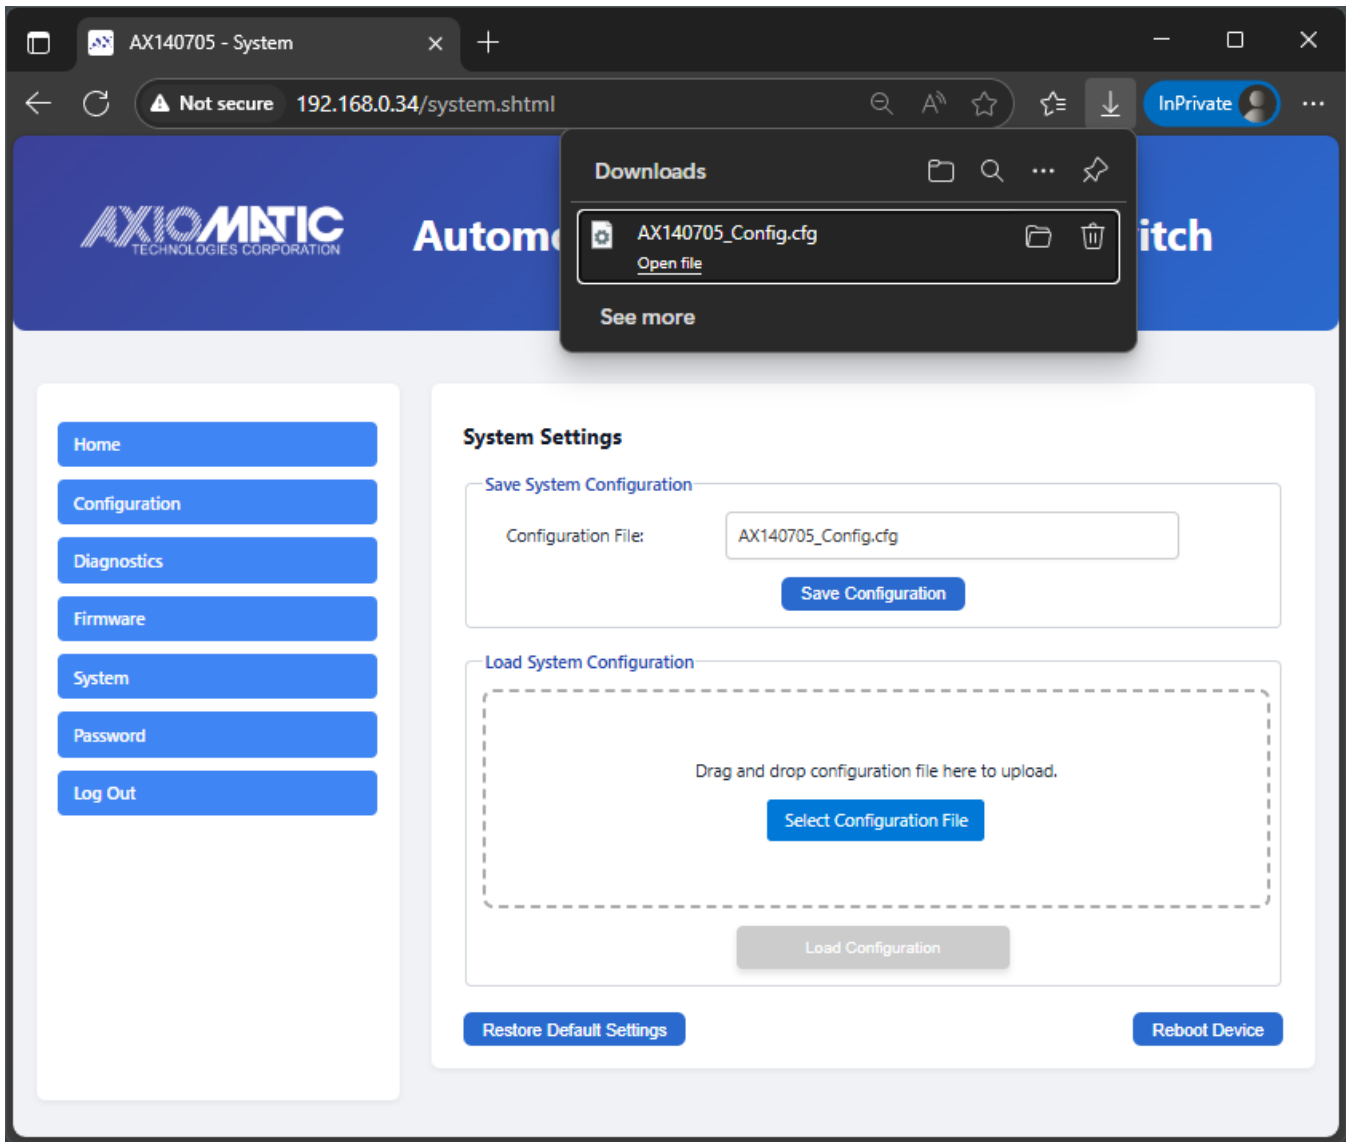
AX140705 - System

Not secure 192.168.0.34/system.shtml

InPrivate

Downloads

AX140705_Config.cfg
Open file

See more

AXIOMATIC
TECHNOLOGIES CORPORATION

Autom

itch

Home
Configuration
Diagnostics
Firmware
System
Password
Log Out

System Settings

Save System Configuration

Configuration File: AX140705_Config.cfg

Save Configuration

Load System Configuration

Drag and drop configuration file here to upload.

Select Configuration File

Load Configuration

Restore Default Settings

Reboot Device